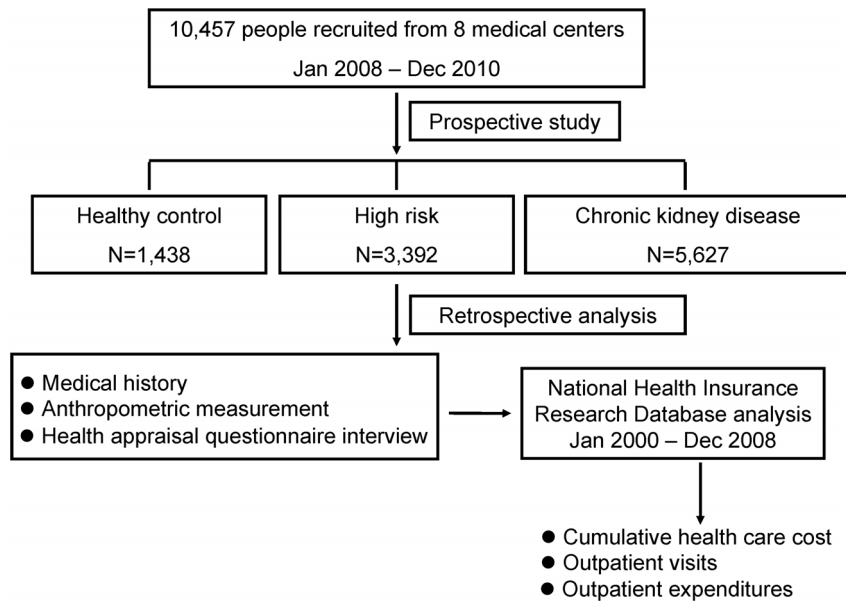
10,457 people recruited from 8 medical centers
Jan 2008 – Dec 2010

Prospective study

Healthy control
N=1,438

High risk
N=3,392

Chronic kidney disease
N=5,627

Retrospective analysis

● Medical history
● Anthropometric measurement
● Health appraisal questionnaire interview

National Health Insurance Research Database analysis
Jan 2000 – Dec 2008

● Cumulative health care cost
● Outpatient visits
● Outpatient expenditures